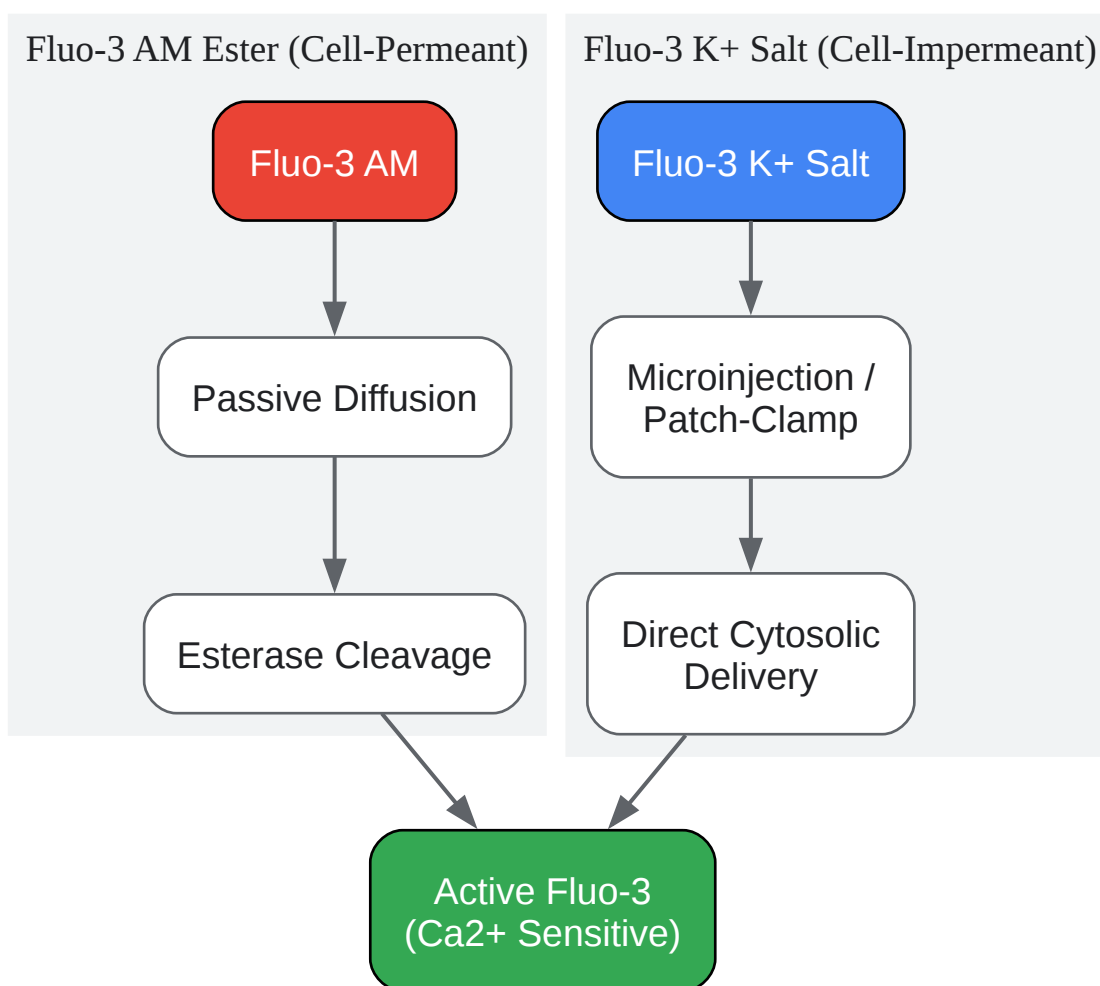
Fluo-3 AM Ester (Cell-Permeant)

Fluo-3 AM

Passive Diffusion

Esterase Cleavage

Fluo-3 K+ Salt (Cell-Impermeant)

Fluo-3 K+ Salt

Microinjection / Patch-Clamp

Direct Cytosolic Delivery

Active Fluo-3 (Ca2+ Sensitive)